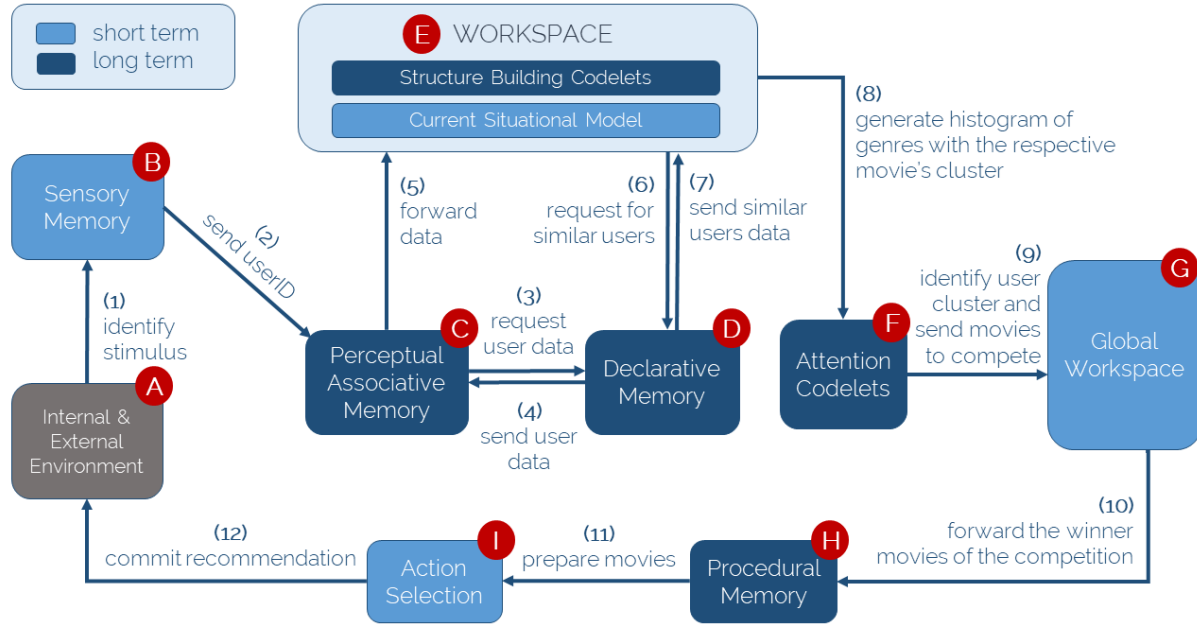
short term
long term

E WORKSPACE
Structure Building Codelets
Current Situational Model

(8)
generate histogram of genres with the respective movie's cluster

B Sensory Memory

(2) send userID

(5) forward data

(6) request for similar users

(7) send similar users data

(1) identify stimulus

(3) request user data

(4) send user data

C Perceptual Associative Memory

D Declarative Memory

F Attention Codelets

(9) identify user cluster and send movies to compete

G Global Workspace

A Internal & External Environment

(10) forward the winner movies of the competition

(12) commit recommendation

I Action Selection

(11) prepare movies

H Procedural Memory